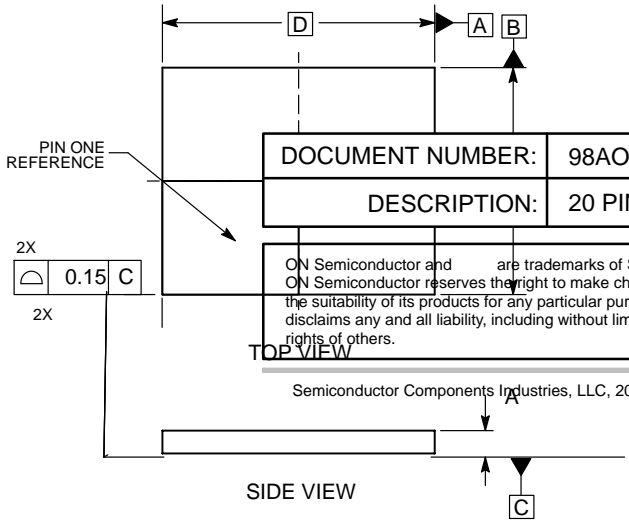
D
A
B
PIN ONE REFERENCE
DOCUMENT NUMBER: 98AO
DESCRIPTION: 20 PI
2X
0.15 C
2X
ON Semiconductor and are trademarks of
ON Semiconductor reserves the right to make ch
the suitability of its products for any particular pur
disclaims any and all liability, including without lim
rights of others.
TOP VIEW
Semiconductor Components Industries, LLC, 20
A
C
SIDE VIEW